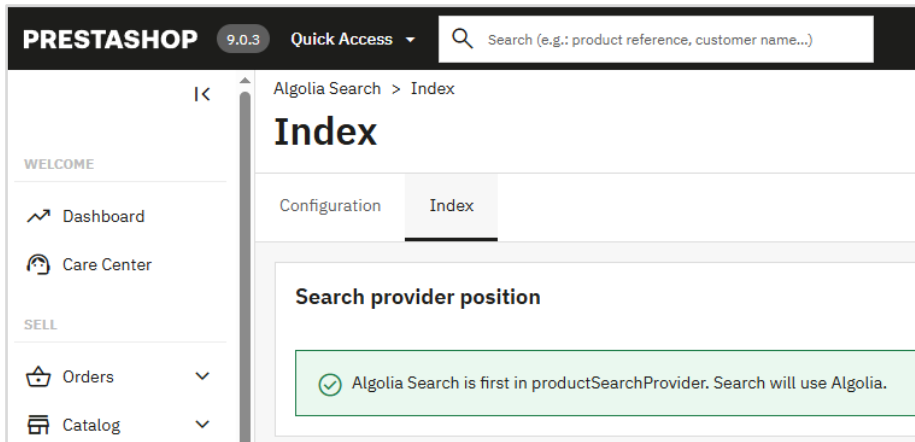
PRESTASHOP 9.0.3 Quick Access

Search (e.g.: product reference, customer name...)

WELCOME

Dashboard

Care Center

SELL

Orders

Catalog

Algolia Search > Index

Index

Configuration

Index

Search provider position

Algolia Search is first in productSearchProvider. Search will use Algolia.